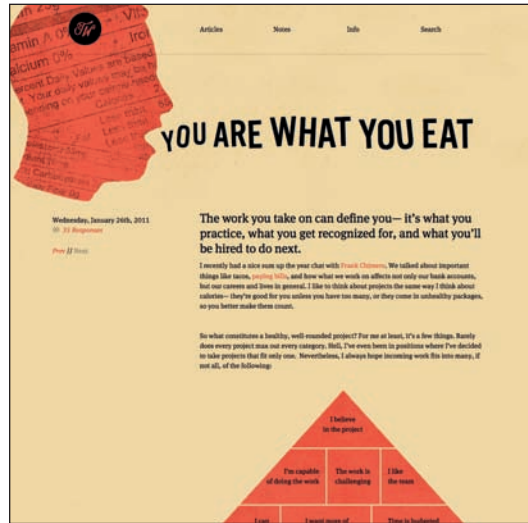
TW

Articles Notes Info Search

amin A 0%
alcium 0%
Percent Daily Values are based
Your daily values may be
depending on your calorie

YOU ARE WHAT YOU EAT

Wednesday, January 26th, 2011
31 Responses

Prev // Next

The work you take on can define you— it's what you practice, what you get recognized for, and what you'll be hired to do next.

I recently had a nice sum up the year chat with Frank Chimero. We talked about important things like tacos, paying bills, and how what we work on affects not only our bank accounts, but our careers and lives in general. I like to think about projects the same way I think about calories— they're good for you unless you have too many, or they come in unhealthy packages, so you better make them count.

So what constitutes a healthy, well-rounded project? For me at least, it's a few things. Rarely does every project max out every category. Hell, I've even been in positions where I've decided to take projects that fit only one. Nevertheless, I always hope incoming work fits into many, if not all, of the following:

I believe in the project

I'm capable of doing the work

The work is challenging

I like the team

I can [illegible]

I want more of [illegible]

Time is budgeted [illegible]